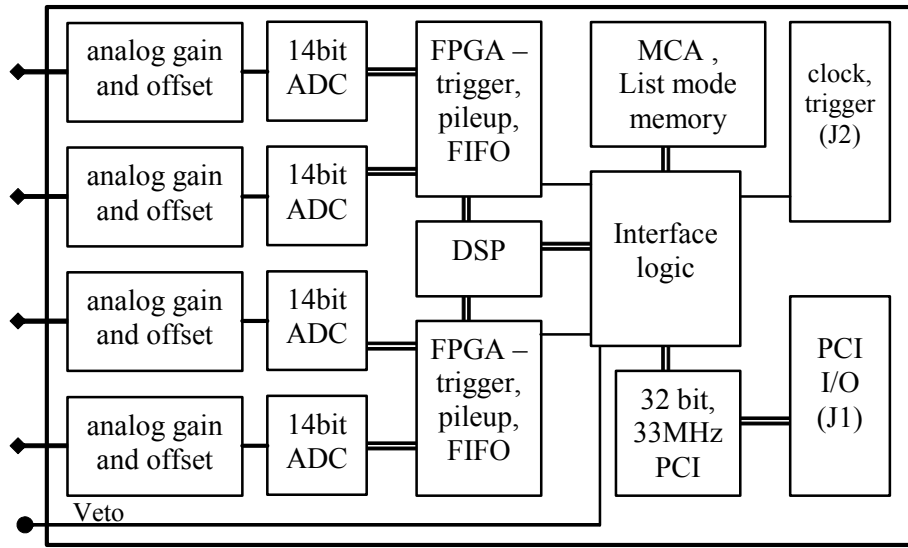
analog gain and offset

14bit ADC

analog gain and offset

14bit ADC

analog gain and offset

14bit ADC

analog gain and offset

14bit ADC

FPGA – trigger, pileup, FIFO

DSP

FPGA – trigger, pileup, FIFO

MCA , List mode memory

Interface logic

32 bit, 33MHz PCI

clock, trigger (J2)

PCI I/O (J1)

Veto